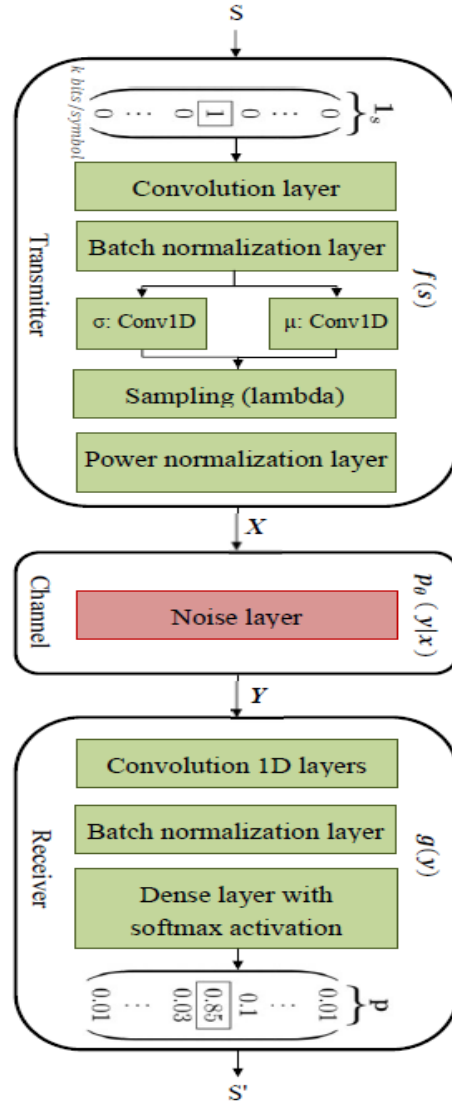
S

k bits/symbol

$\begin{pmatrix} 0 & \cdots & 0 & \boxed{1} & 0 & \cdots & 0 \end{pmatrix}$ $\mathbf{1}_s$

Transmitter

Convolution layer

Batch normalization layer

$f(s)$

σ: Conv1D

μ: Conv1D

Sampling (lambda)

Power normalization layer

$X$

Channel

Noise layer

$p_\theta(y|x)$

$Y$

Receiver

Convolution 1D layers

Batch normalization layer

$g(y)$

Dense layer with softmax activation

$\begin{pmatrix} 0.01 & \cdots & 0.03 & \boxed{0.85} & 0.1 & \cdots & 0.01 \end{pmatrix}$ $\mathbf{p}$

S'